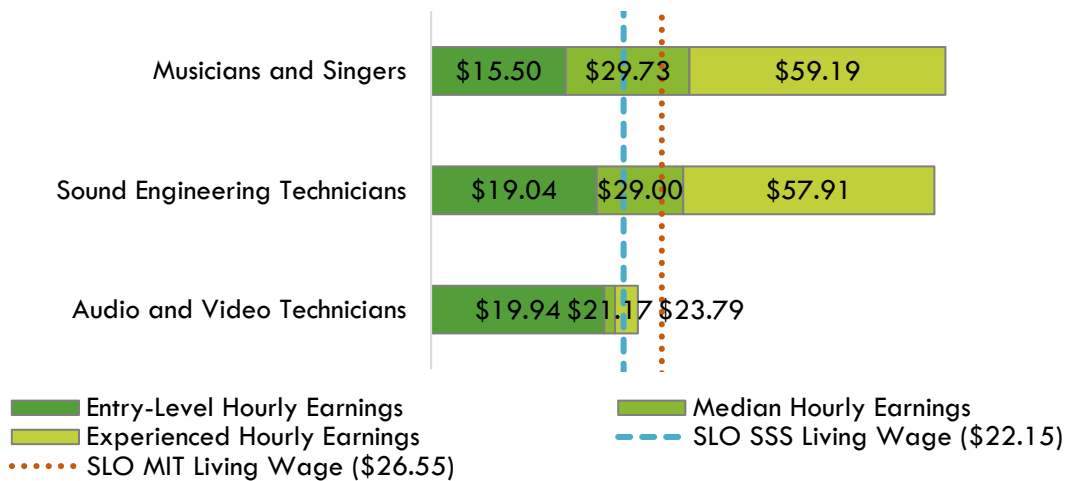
Musicians and Singers $15.50 $29.73 $59.19

Sound Engineering Technicians $19.04 $29.00 $57.91

Audio and Video Technicians $19.94 $21.17 $23.79

Entry-Level Hourly Earnings
Median Hourly Earnings
Experienced Hourly Earnings
SLO SSS Living Wage ($22.15)
SLO MIT Living Wage ($26.55)